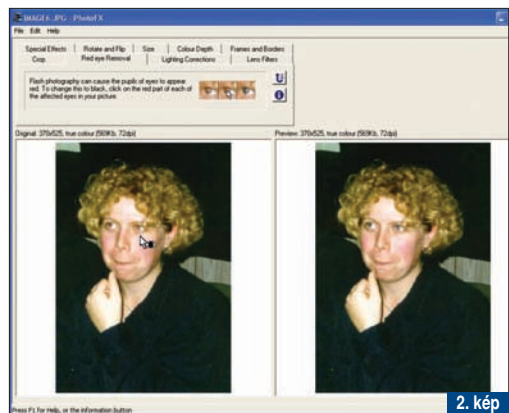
IMAGE6.JPG - PhotoFX

File Edit Help

Special Effects | Rotate and Flip | Size | Colour Depth | Frames and Borders
Crop | Red eye Removal | Lighting Corrections | Lens Filters

Flash photography can cause the pupil of eyes to appear red. To change this to black, click on the red part of each of the affected eyes in your picture.

U

Original: 370x525, true colour (569Kb, 72dpi)

Preview: 370x525, true colour (569Kb, 72dpi)

Press F1 for Help, or the information button

2. kép